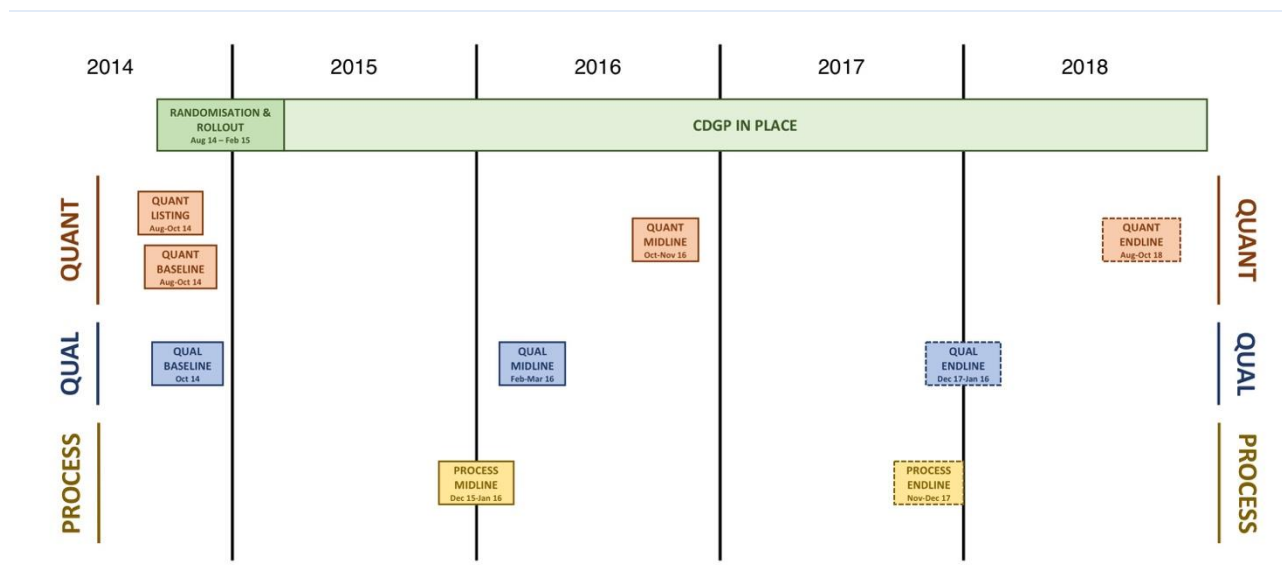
2014

2015

2016

2017

2018

RANDOMISATION & ROLLOUT
Aug 14 – Feb 15

CDGP IN PLACE

QUANT

QUANT LISTING
Aug-Oct 14

QUANT BASELINE
Aug-Oct 14

QUANT MIDLINE
Oct-Nov 16

QUANT ENDLINE
Aug-Oct 18

QUANT

QUAL

QUAL BASELINE
Oct 14

QUAL MIDLINE
Feb-Mar 16

QUAL ENDLINE
Dec 17-Jan 16

QUAL

PROCESS

PROCESS MIDLINE
Dec 15-Jan 16

PROCESS ENDLINE
Nov-Dec 17

PROCESS